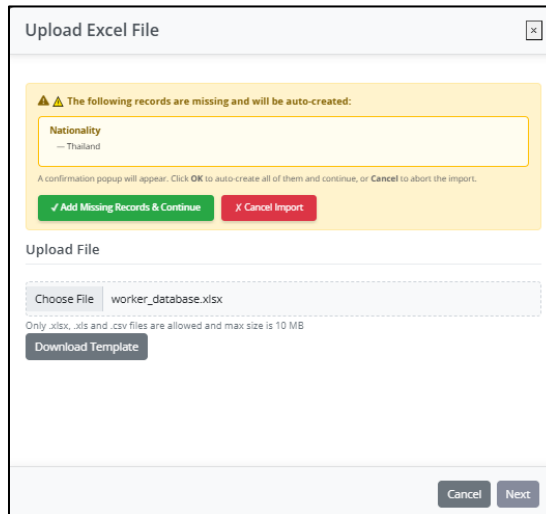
Upload Excel File

×

⚠ ⚠ The following records are missing and will be auto-created:

Nationality
— Thailand

A confirmation popup will appear. Click **OK** to auto-create all of them and continue, or **Cancel** to abort the import.

✓ Add Missing Records & Continue

✗ Cancel Import

Upload File

Choose File worker_database.xlsx

Only .xlsx, .xls and .csv files are allowed and max size is 10 MB

Download Template

Cancel

Next